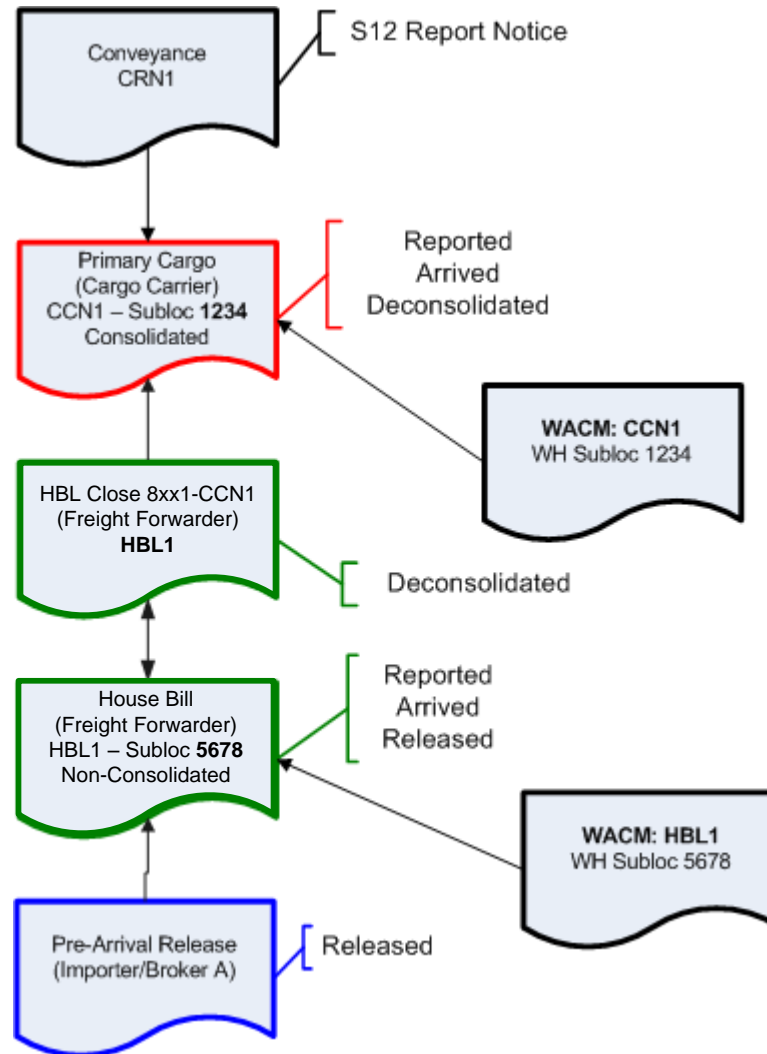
Conveyance
CRN1

S12 Report Notice

Primary Cargo
(Cargo Carrier)
CCN1 – Subloc **1234**
Consolidated

Reported
Arrived
Deconsolidated

**WACM: CCN1**
WH Subloc 1234

HBL Close 8xx1-CCN1
(Freight Forwarder)
**HBL1**

Deconsolidated

House Bill
(Freight Forwarder)
HBL1 – Subloc **5678**
Non-Consolidated

Reported
Arrived
Released

**WACM: HBL1**
WH Subloc 5678

Pre-Arrival Release
(Importer/Broker A)

Released